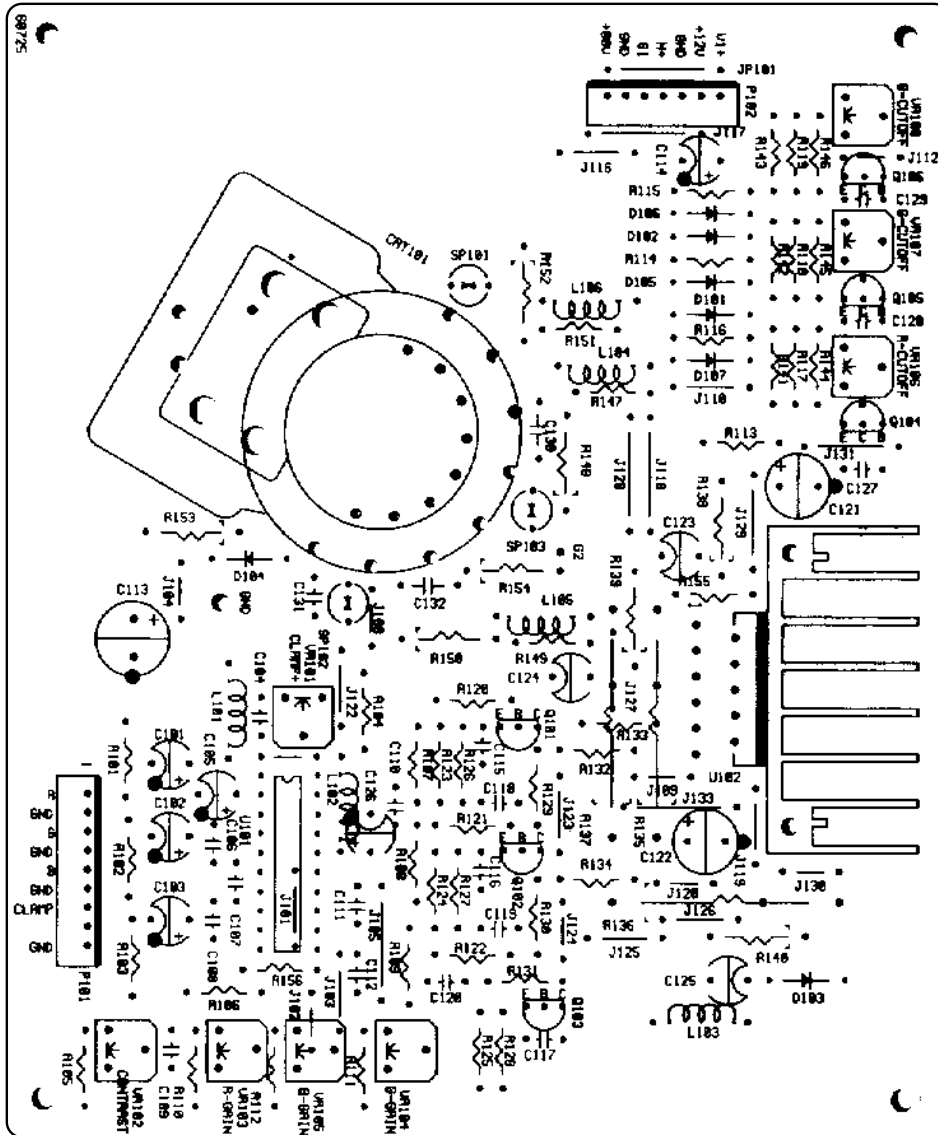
08725

+80V
GND
B
H
V
GND
+12V
V1+

JP101
P102
J117
J116
C114
R143
R139
R146
VR108
B-CUTOFF
J112
Q106
C129
R115
D106
D102
R114
D105
D101
R116
D107
J110
VR107
G-CUTOFF
Q105
C128
VR106
R-CUTOFF
Q104
CRT101
SP101
R152
L106
R151
L104
R147
C130
R148
J120
J118
R113
J131
C127
C121
R138
J129
C123
R155
R139
SP103
G2
R153
D104
C113
J104
GND
C131
J108
C132
R154
L105
R150
R149
C124
SP102
VR101
CLAMP+
C104
L101
J122
R104
R128
Q101
C110
R127
R123
R126
C115
R132
R133
J127
U102
J109
J133
R101
C101
C105
L102
C126
C118
R129
J123
R137
R135
C122
J119
R102
C102
U101
C106
R121
Q102
C116
R134
R124
R122
J128
J130
C103
C107
J101
C111
J105
R108
C119
R130
J126
J121
R136
J125
R103
C108
R156
C112
R109
R122
R131
C120
R146
Q103
C125
D103
L103
C117
R125
R120
P101
R
GND
G
GND
B
GND
CLAMP
GND
R106
J102
J103
R105
VR102
CONTRAST
R110
C109
R112
VR103
R-GAIN
R111
VR105
G-GAIN
VR104
B-GAIN